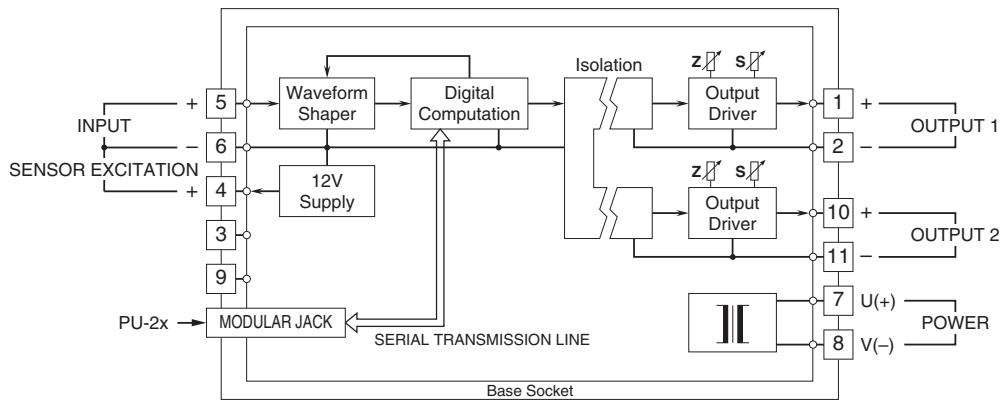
INPUT
+ 5
– 6
SENSOR EXCITATION
+ 4
3
9
PU-2x
MODULAR JACK
Waveform Shaper
Digital Computation
12V Supply
SERIAL TRANSMISSION LINE
Isolation
Z S
Output Driver
Z S
Output Driver
1 +
2 –
OUTPUT 1
10 +
11 –
OUTPUT 2
7 U(+)
8 V(–)
POWER
Base Socket